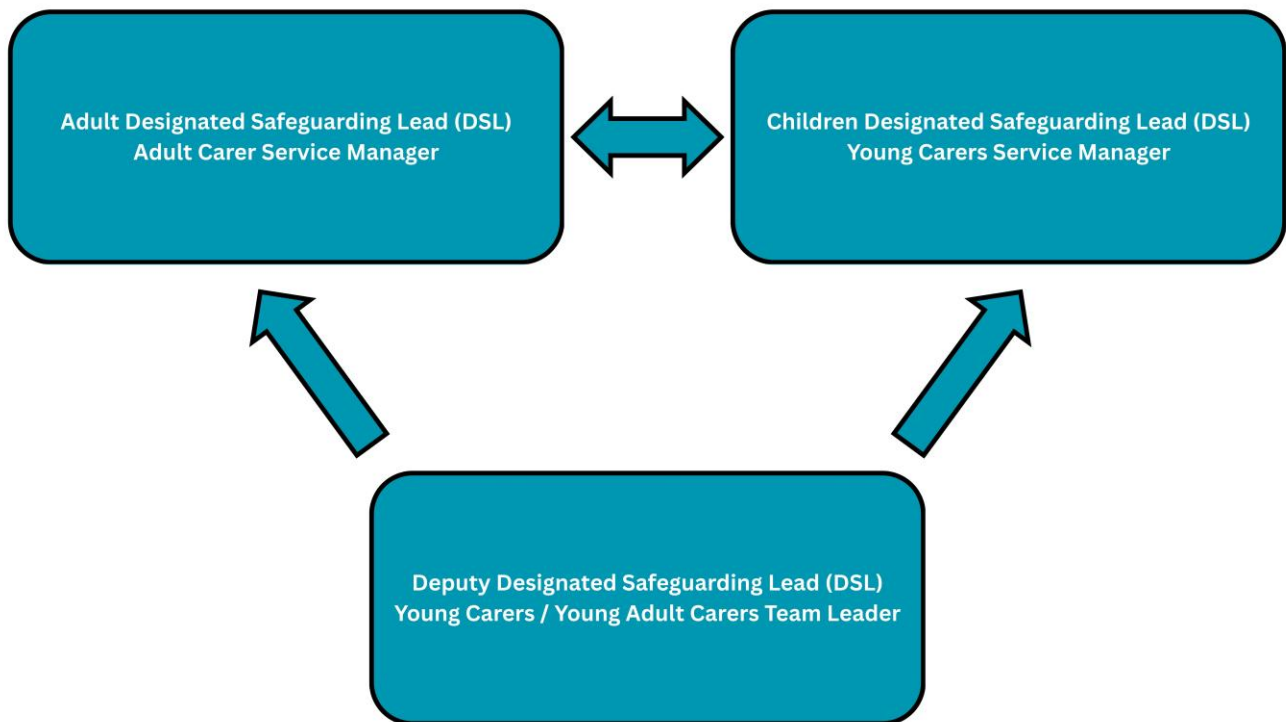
Adult Designated Safeguarding Lead (DSL)
Adult Carer Service Manager

Children Designated Safeguarding Lead (DSL)
Young Carers Service Manager

Deputy Designated Safeguarding Lead (DSL)
Young Carers / Young Adult Carers Team Leader